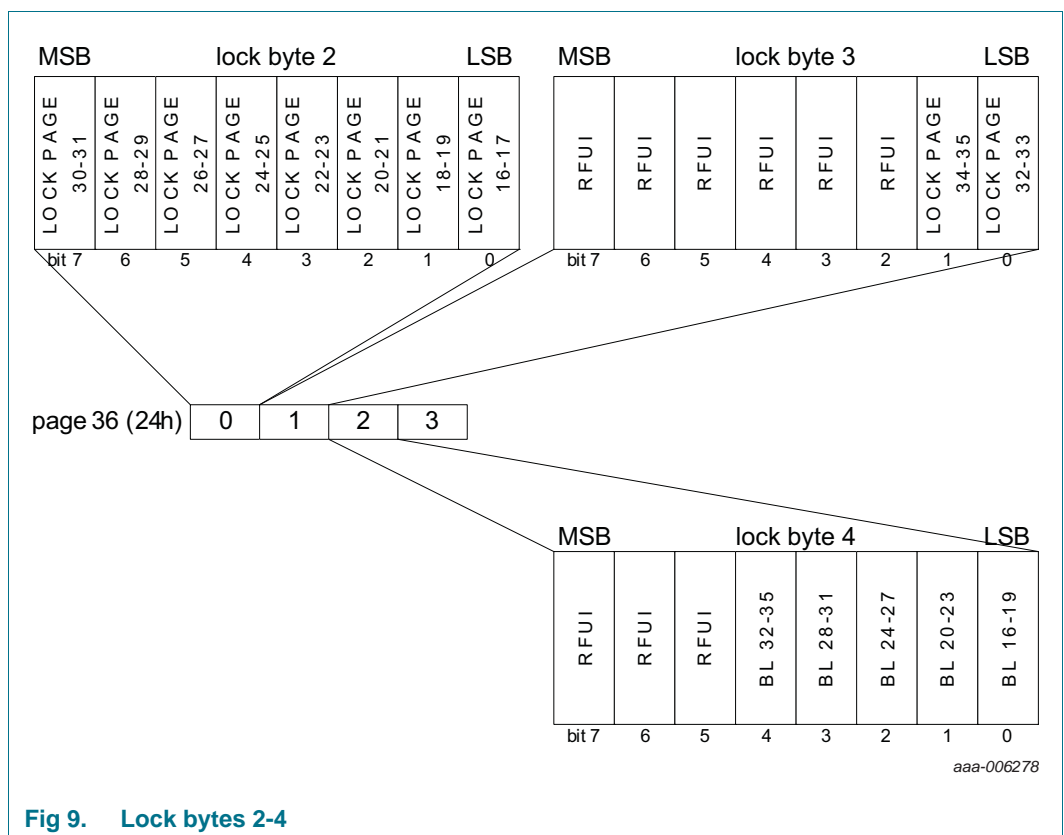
MSB lock byte 2 LSB

| LOCK PAGE 30-31 | LOCK PAGE 28-29 | LOCK PAGE 26-27 | LOCK PAGE 24-25 | LOCK PAGE 22-23 | LOCK PAGE 20-21 | LOCK PAGE 18-19 | LOCK PAGE 16-17 |
|---|---|---|---|---|---|---|---|
| bit 7 | 6 | 5 | 4 | 3 | 2 | 1 | 0 |

MSB lock byte 3 LSB

| RFUI | RFUI | RFUI | RFUI | RFUI | RFUI | LOCK PAGE 34-35 | LOCK PAGE 32-33 |
|---|---|---|---|---|---|---|---|
| bit 7 | 6 | 5 | 4 | 3 | 2 | 1 | 0 |

page 36 (24h)

| 0 | 1 | 2 | 3 |
|---|---|---|---|

MSB lock byte 4 LSB

| RFUI | RFUI | RFUI | BL 32-35 | BL 28-31 | BL 24-27 | BL 20-23 | BL 16-19 |
|---|---|---|---|---|---|---|---|
| bit 7 | 6 | 5 | 4 | 3 | 2 | 1 | 0 |

aaa-006278

Fig 9. Lock bytes 2-4